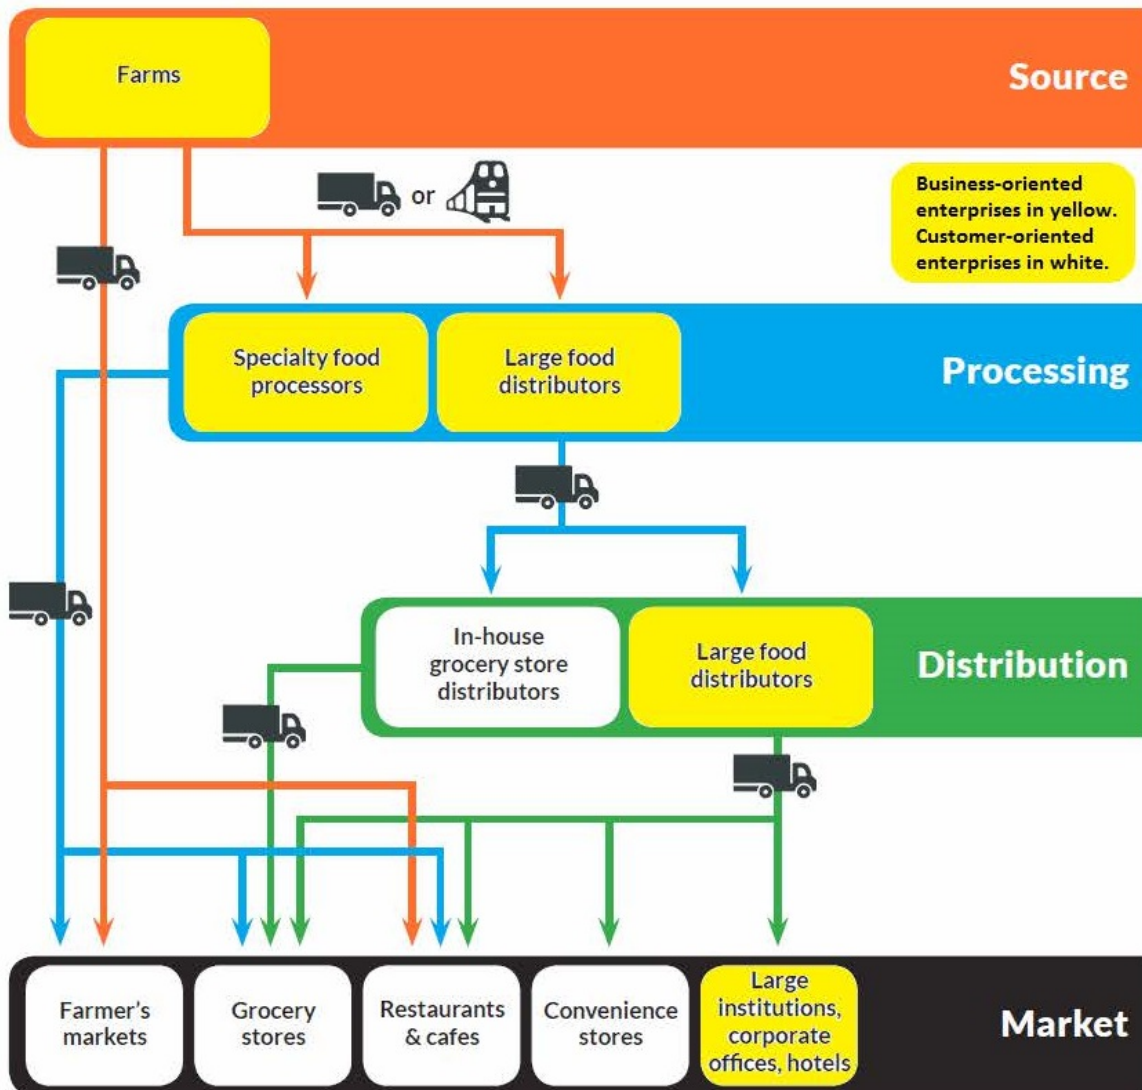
Farms

Source

or

Business-oriented enterprises in yellow. Customer-oriented enterprises in white.

Specialty food processors

Large food distributors

Processing

In-house grocery store distributors

Large food distributors

Distribution

Farmer's markets

Grocery stores

Restaurants & cafes

Convenience stores

Large institutions, corporate offices, hotels

Market